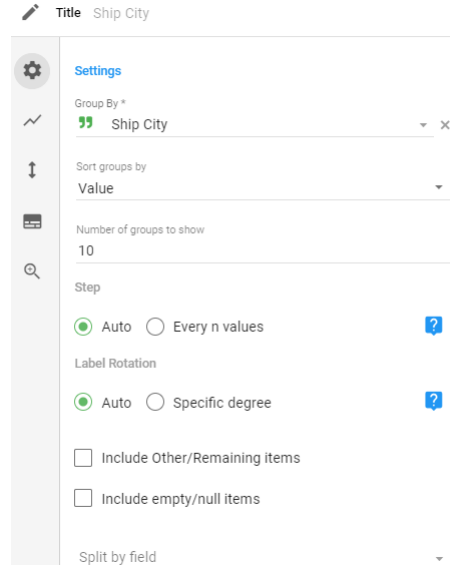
Title Ship City

Settings

Group By *
Ship City

Sort groups by
Value

Number of groups to show
10

Step

Auto Every n values

Label Rotation

Auto Specific degree

Include Other/Remaining items

Include empty/null items

Split by field